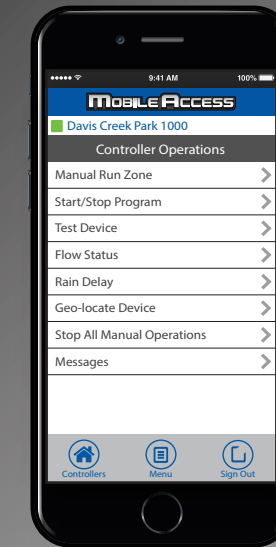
●●●●● 9:41 AM 100%

MOBILE ACCESS

Davis Creek Park 1000

Controller Operations

Manual Run Zone

Start/Stop Program

Test Device

Flow Status

Rain Delay

Geo-locate Device

Stop All Manual Operations

Messages

Controllers Menu Sign Out